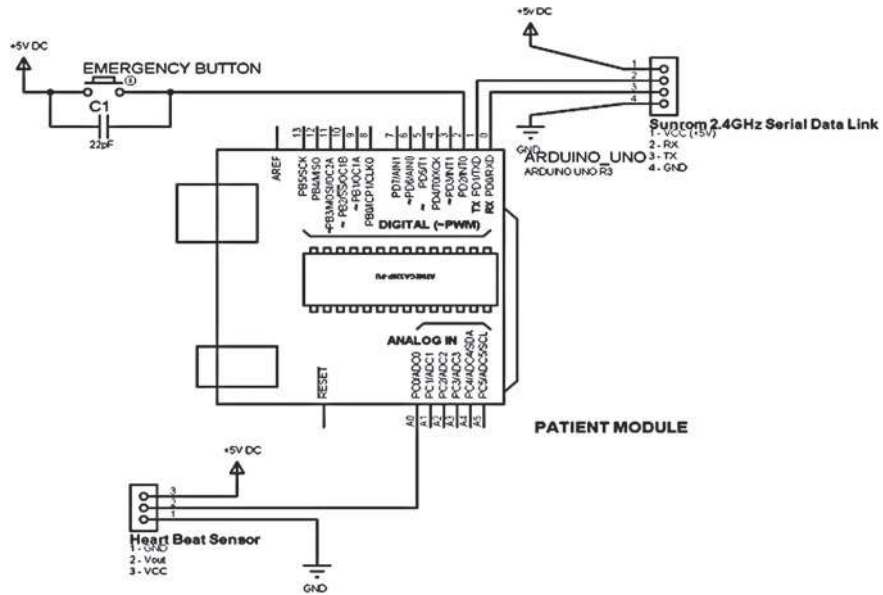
+5V DC

+5V DC

EMERGENCY BUTTON

C1

22pF

1
2
3
4

GND

Sunrom 2.4GHz Serial Data Link
1 - VCC (+5V)
2 - RX
3 - TX
4 - GND

ARDUINO_UNO
ARDUINO UNO R3

AREF

13
12
11
10
9
8

7
6
5
4
3
2
1
0

PB5/SCK
PB4/MISO
~PB3/MOSI/OC2A
~ PB2/SS/OC1B
~ PB1/OC1A
PB0/ICP1/CLKO

PD7/AIN1
~PD6/AIN0
PD5/T1
PD4/T0/XCK
~PD3/INT1
PD2/INT0
TX PD1/TXD
RX PD0/RXD

DIGITAL (~PWM)

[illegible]

ANALOG IN

RESET

PC0/ADC0
PC1/ADC1
PC2/ADC2
PC3/ADC3
PC4/ADC4/SDA
PC5/ADC5/SCL

A0
A1
A2
A3
A4
A5

PATIENT MODULE

+5V DC

3
2
1

Heart Beat Sensor
1 - GND
2 - Vout
3 - VCC

GND